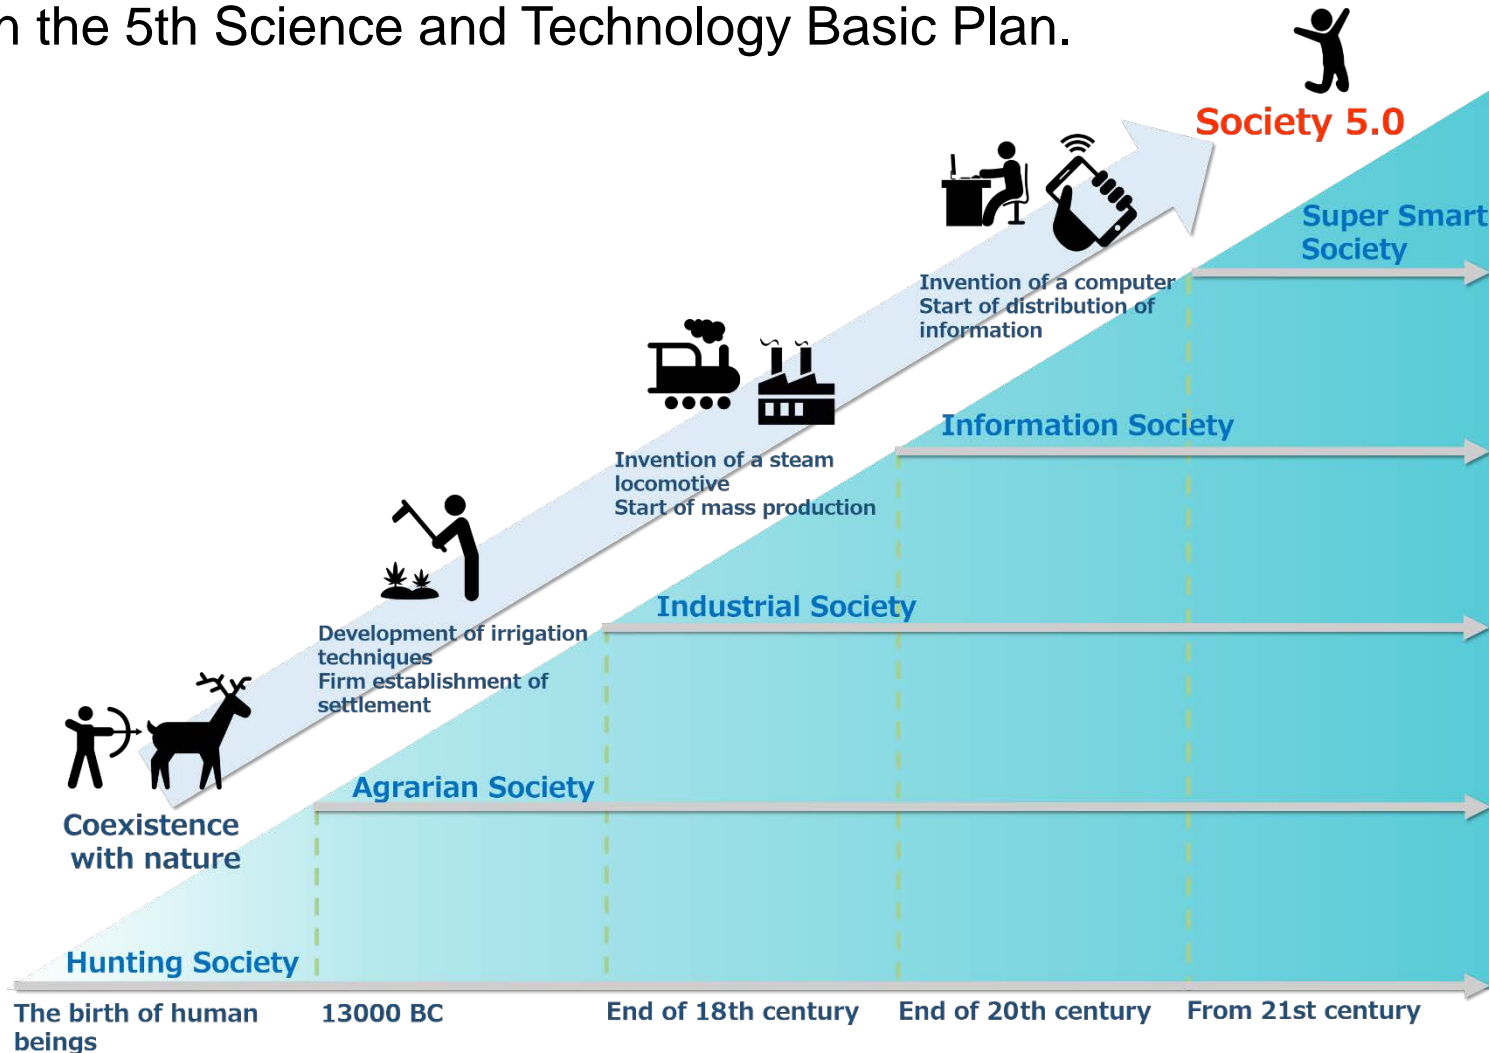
n the 5th Science and Technology Basic Plan.

Society 5.0

Super Smart Society

Invention of a computer
Start of distribution of information

Information Society

Invention of a steam locomotive
Start of mass production

Industrial Society

Development of irrigation techniques
Firm establishment of settlement

Agrarian Society

Coexistence with nature

Hunting Society

The birth of human beings

13000 BC

End of 18th century

End of 20th century

From 21st century